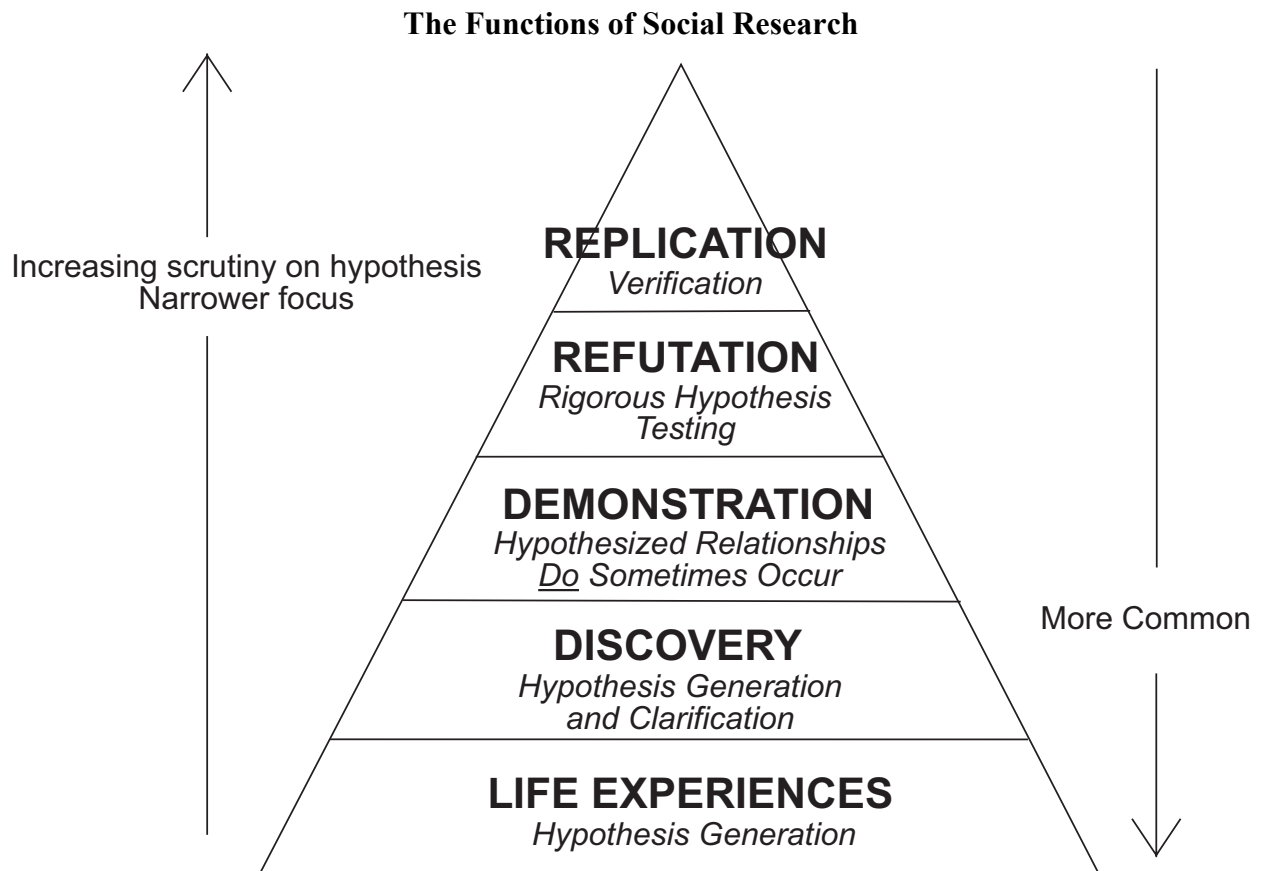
The Functions of Social Research

Increasing scrutiny on hypothesis
Narrower focus

REPLICATION
Verification

REFUTATION
Rigorous Hypothesis Testing

DEMONSTRATION
Hypothesized Relationships Do Sometimes Occur

DISCOVERY
Hypothesis Generation and Clarification

LIFE EXPERIENCES
Hypothesis Generation

More Common